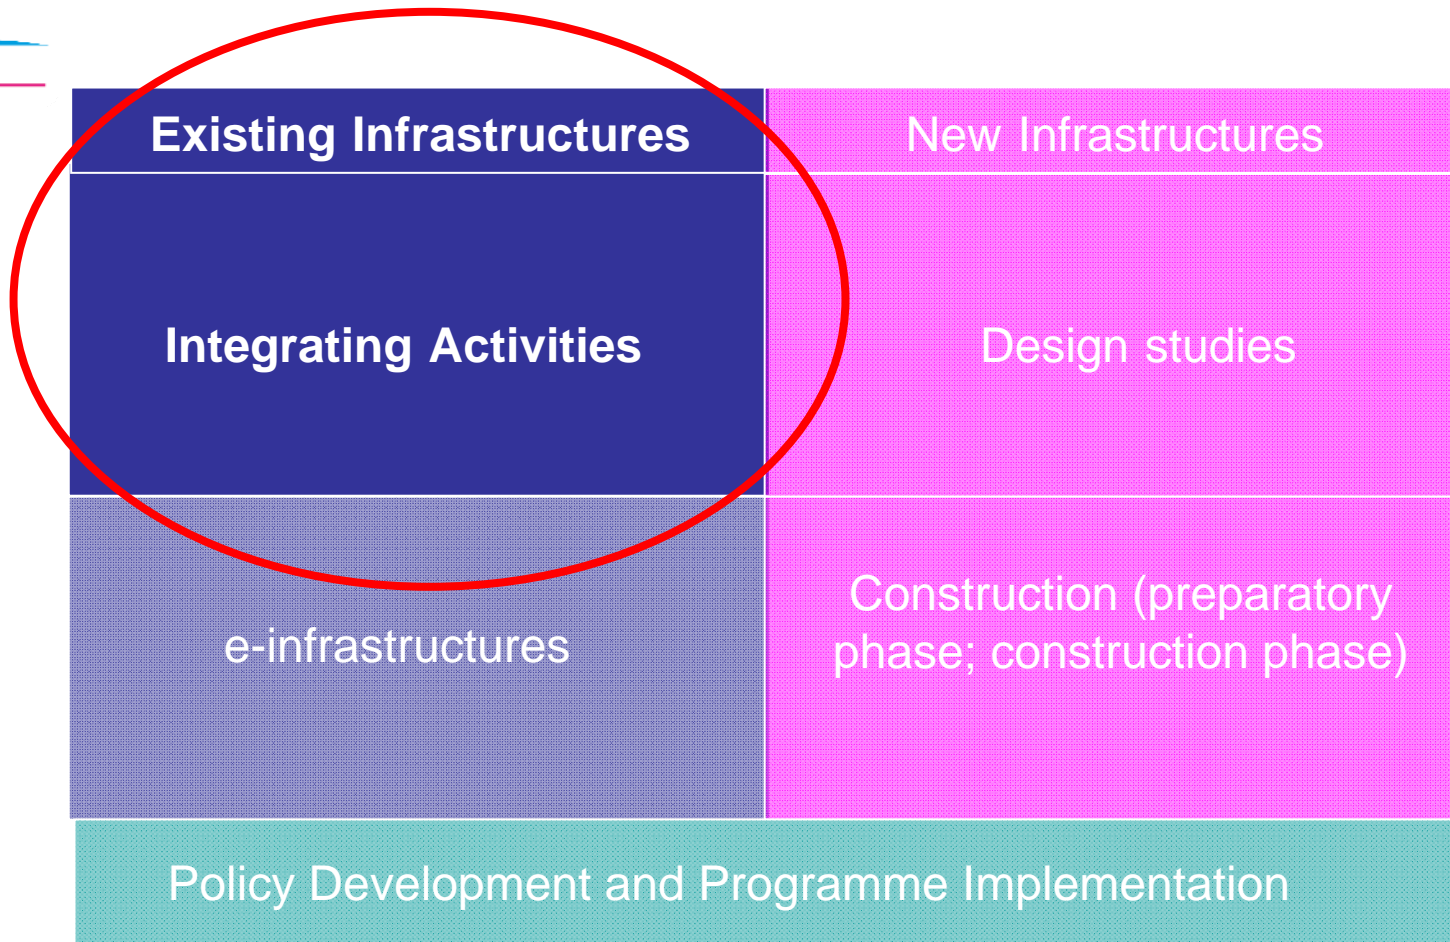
| Existing Infrastructures | New Infrastructures |
|---|---|
| Integrating Activities | Design studies |
| e-infrastructures | Construction (preparatory phase; construction phase) |

Policy Development and Programme Implementation